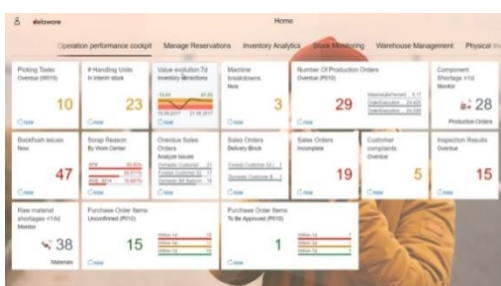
delaware

Home

Operation performance cockpit   Manage Reservations   Inventory Analytics   Stock Monitoring   Warehouse Management   Physical In

Picking Tasks
Overdue (W015)
10
now

# Handling Units
In interim stock
23
now

Value evolution 7d
Inventory directions
15.09.2017   21.09.2017
now

Machine breakdowns
Now
3

Number Of Production Orders
Overdue (P010)
29
now

Component Shortage +1d
Monitor
28
Production Orders

Backflush issues
Now
47

Scrap Reason
By Work Center
now

Overdue Sales Orders
Analyze Issues
now

Sales Orders
Delivery Block
now

Sales Orders
Incomplete
19

Customer complaints
Overdue
5
now

Inspection Results
Overdue
15
now

Raw material shortages +14d
Monitor
38
Materials

Purchase Order Items
Unconfirmed (P010)
15
now

Purchase Order Items
To Be Approved (P010)
1
now